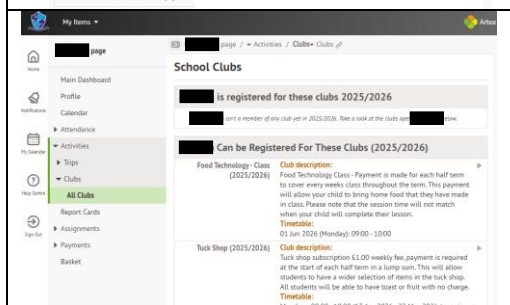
My Items ▾

Arbor

Home

Notifications

My Calendar

Help Centre

Sign Out

page

Main Dashboard

Profile

Calendar

▸ Attendance

▾ Activities

▸ Trips

▾ Clubs

All Clubs

Report Cards

▸ Assignments

▸ Payments

Basket

page / ▾ Activities / Clubs▾ Clubs

School Clubs

is registered for these clubs 2025/2026

isn't a member of any club set in 2025/2026. Take a look at the clubs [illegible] below.

Can be Registered For These Clubs (2025/2026)

Food Technology - Class (2025/2026)

Club description:

Food Technology Class - Payment is made for each half term to cover every weeks class throughout the term. This payment will allow your child to bring home food that they have made in class. Please note that the session time will not match when your child will complete their lesson.

Timetable:

01 Jun 2026 (Monday): 09:00 - 10:00

Tuck Shop (2025/2026)

Club description:

Tuck shop subscription £1.00 weekly fee, payment is required at the start of each half term in a lump sum. This will allow students to have a wider selection of items in the tuck shop. All students will be able to have toast or fruit with no charge.

Timetable:

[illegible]